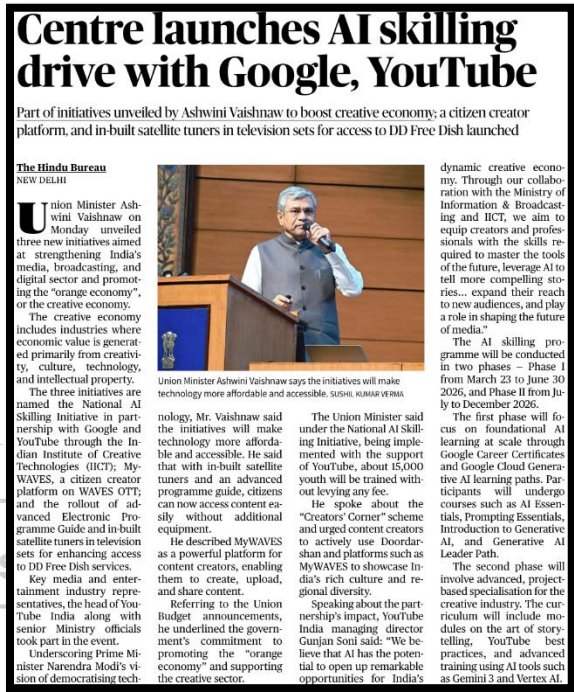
Centre launches AI skilling drive with Google, YouTube

Part of initiatives unveiled by Ashwini Vaishnaw to boost creative economy; a citizen creator platform, and in-built satellite tuners in television sets for access to DD Free Dish launched

The Hindu Bureau
NEW DELHI

Union Minister Ashwini Vaishnaw on Monday unveiled three new initiatives aimed at strengthening India's media, broadcasting, and digital sector and promoting the "orange economy", or the creative economy.

The creative economy includes industries where economic value is generated primarily from creativity, culture, technology, and intellectual property.

The three initiatives are named the National AI Skilling Initiative in partnership with Google and YouTube through the Indian Institute of Creative Technologies (IICT); MyWAVES, a citizen creator platform on WAVES OTT; and the rollout of advanced Electronic Programme Guide and in-built satellite tuners in television sets for enhancing access to DD Free Dish services.

Key media and entertainment industry representatives, the head of YouTube India along with senior Ministry officials took part in the event.

Underscoring Prime Minister Narendra Modi's vision of democratising technology, Mr. Vaishnaw said the initiatives will make technology more affordable and accessible. He said that with in-built satellite tuners and an advanced programme guide, citizens can now access content easily without additional equipment.

Union Minister Ashwini Vaishnaw says the initiatives will make technology more affordable and accessible. SUSHIL KUMAR VERMA

He described MyWAVES as a powerful platform for content creators, enabling them to create, upload, and share content.

Referring to the Union Budget announcements, he underlined the government's commitment to promoting the "orange economy" and supporting the creative sector.

The Union Minister said under the National AI Skilling Initiative, being implemented with the support of YouTube, about 15,000 youth will be trained without levying any fee.

He spoke about the "Creators' Corner" scheme and urged content creators to actively use Doordarshan and platforms such as MyWAVES to showcase India's rich culture and regional diversity.

Speaking about the partnership's impact, YouTube India managing director Gunjan Soni said: "We believe that AI has the potential to open up remarkable opportunities for India's dynamic creative economy. Through our collaboration with the Ministry of Information & Broadcasting and IICT, we aim to equip creators and professionals with the skills required to master the tools of the future, leverage AI to tell more compelling stories... expand their reach to new audiences, and play a role in shaping the future of media."

The AI skilling programme will be conducted in two phases – Phase I from March 23 to June 30 2026, and Phase II from July to December 2026.

The first phase will focus on foundational AI learning at scale through Google Career Certificates and Google Cloud Generative AI learning paths. Participants will undergo courses such as AI Essentials, Prompting Essentials, Introduction to Generative AI, and Generative AI Leader Path.

The second phase will involve advanced, project-based specialisation for the creative industry. The curriculum will include modules on the art of storytelling, YouTube best practices, and advanced training using AI tools such as Gemini 3 and Vertex AI.